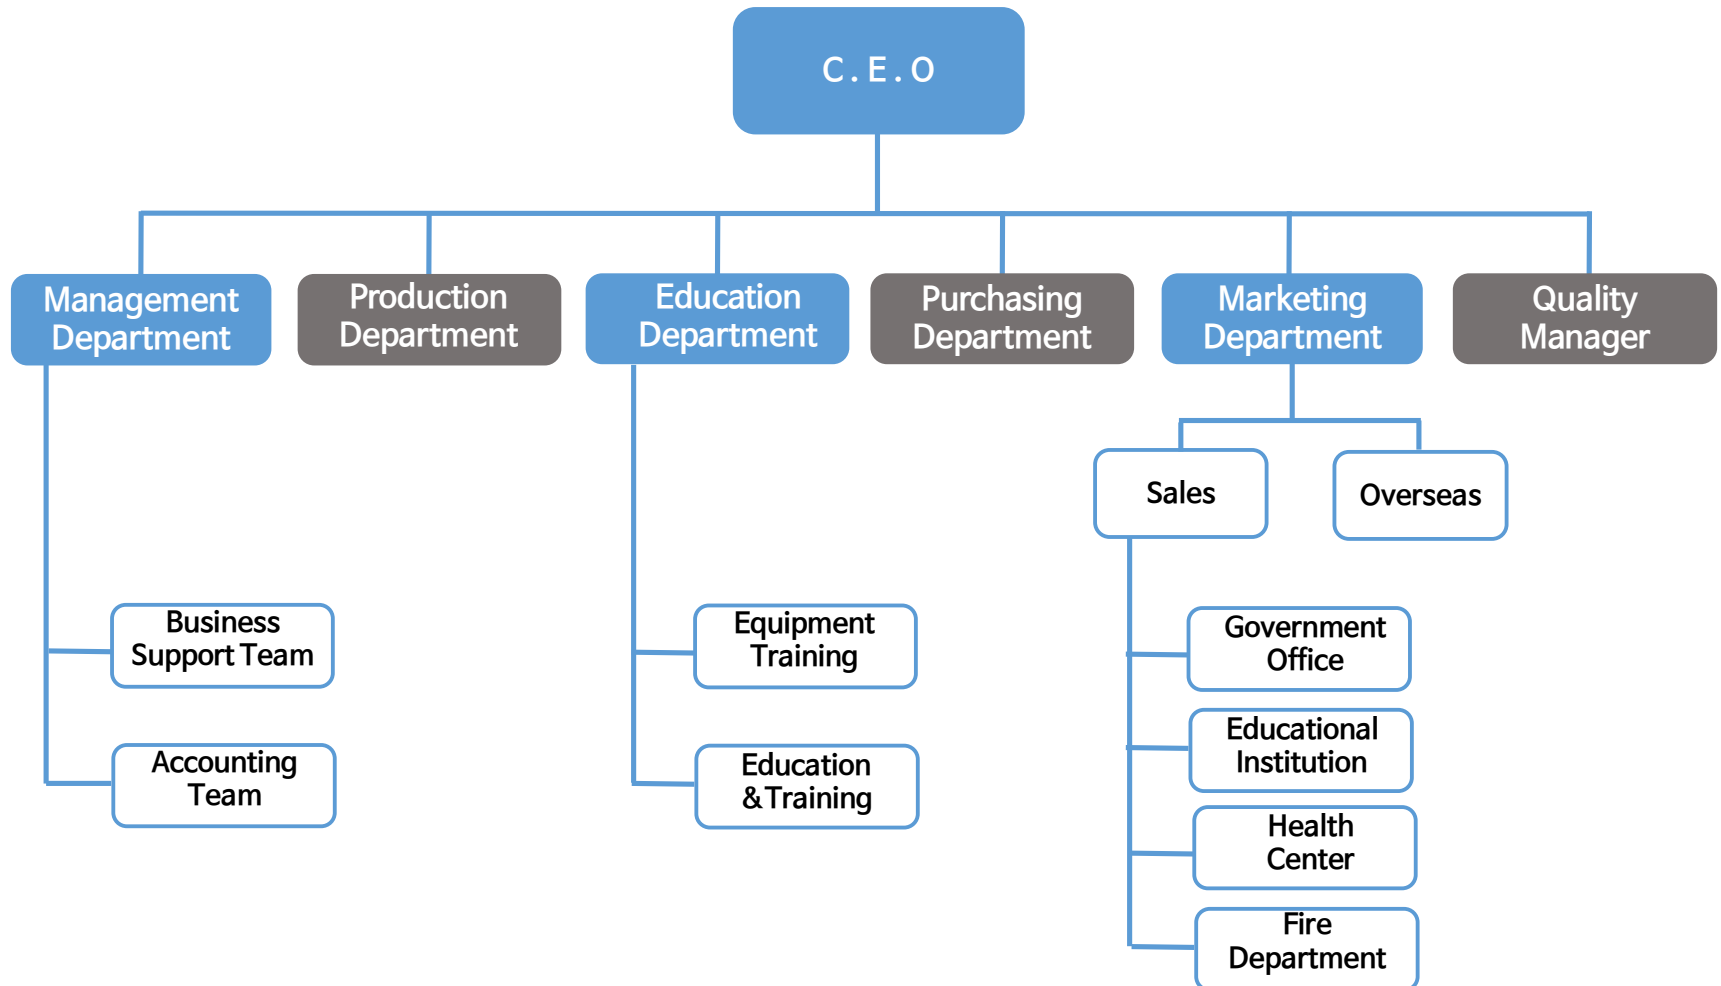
C.E.O

Management Department

Production Department

Education Department

Purchasing Department

Marketing Department

Quality Manager

Sales

Overseas

Business Support Team

Accounting Team

Equipment Training

Education & Training

Government Office

Educational Institution

Health Center

Fire Department